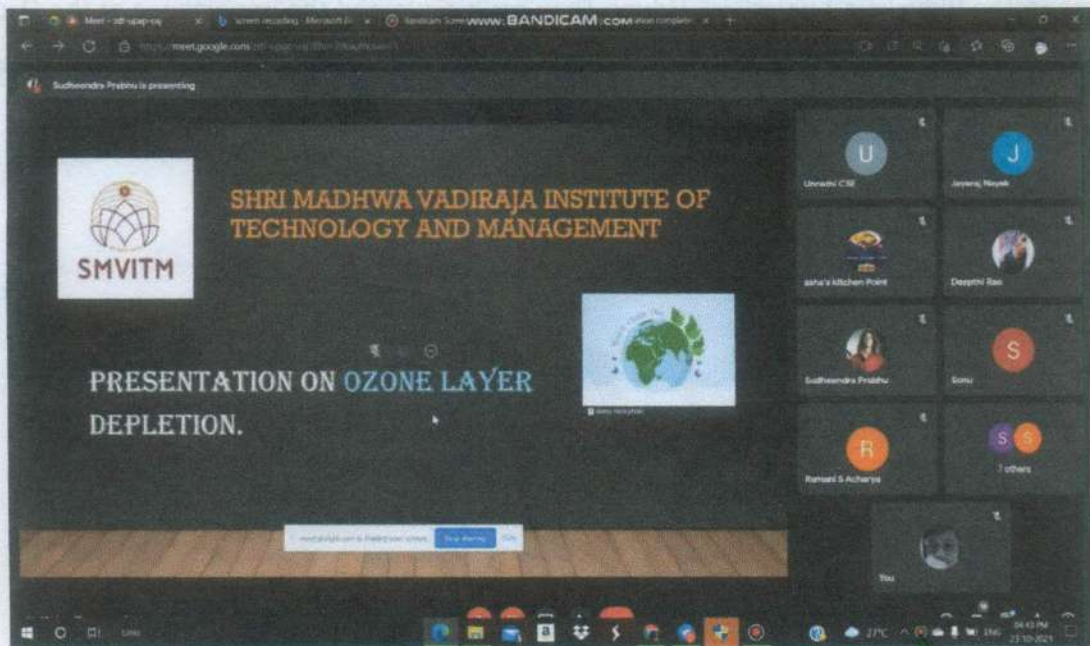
Meet - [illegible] | screen recording - Microsoft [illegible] | Bandicam Scree www.BANDICAM.com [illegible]

https://meet.google.com/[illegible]

Sudheendra Prabhu is presenting

SMVITM

SHRI MADHWA VADIRAJA INSTITUTE OF TECHNOLOGY AND MANAGEMENT

PRESENTATION ON OZONE LAYER DEPLETION.

meet.google.com is sharing your screen. Stop sharing Hide

U Unnathi CSE
J Jayaraj Nayak
asha's Kitchen Point
Deepthi Rao
Sudheendra Prabhu
S Sonu
R Ramani S Acharya
S S 7 others
You

27°C ENG 04:43 PM 23-10-2021